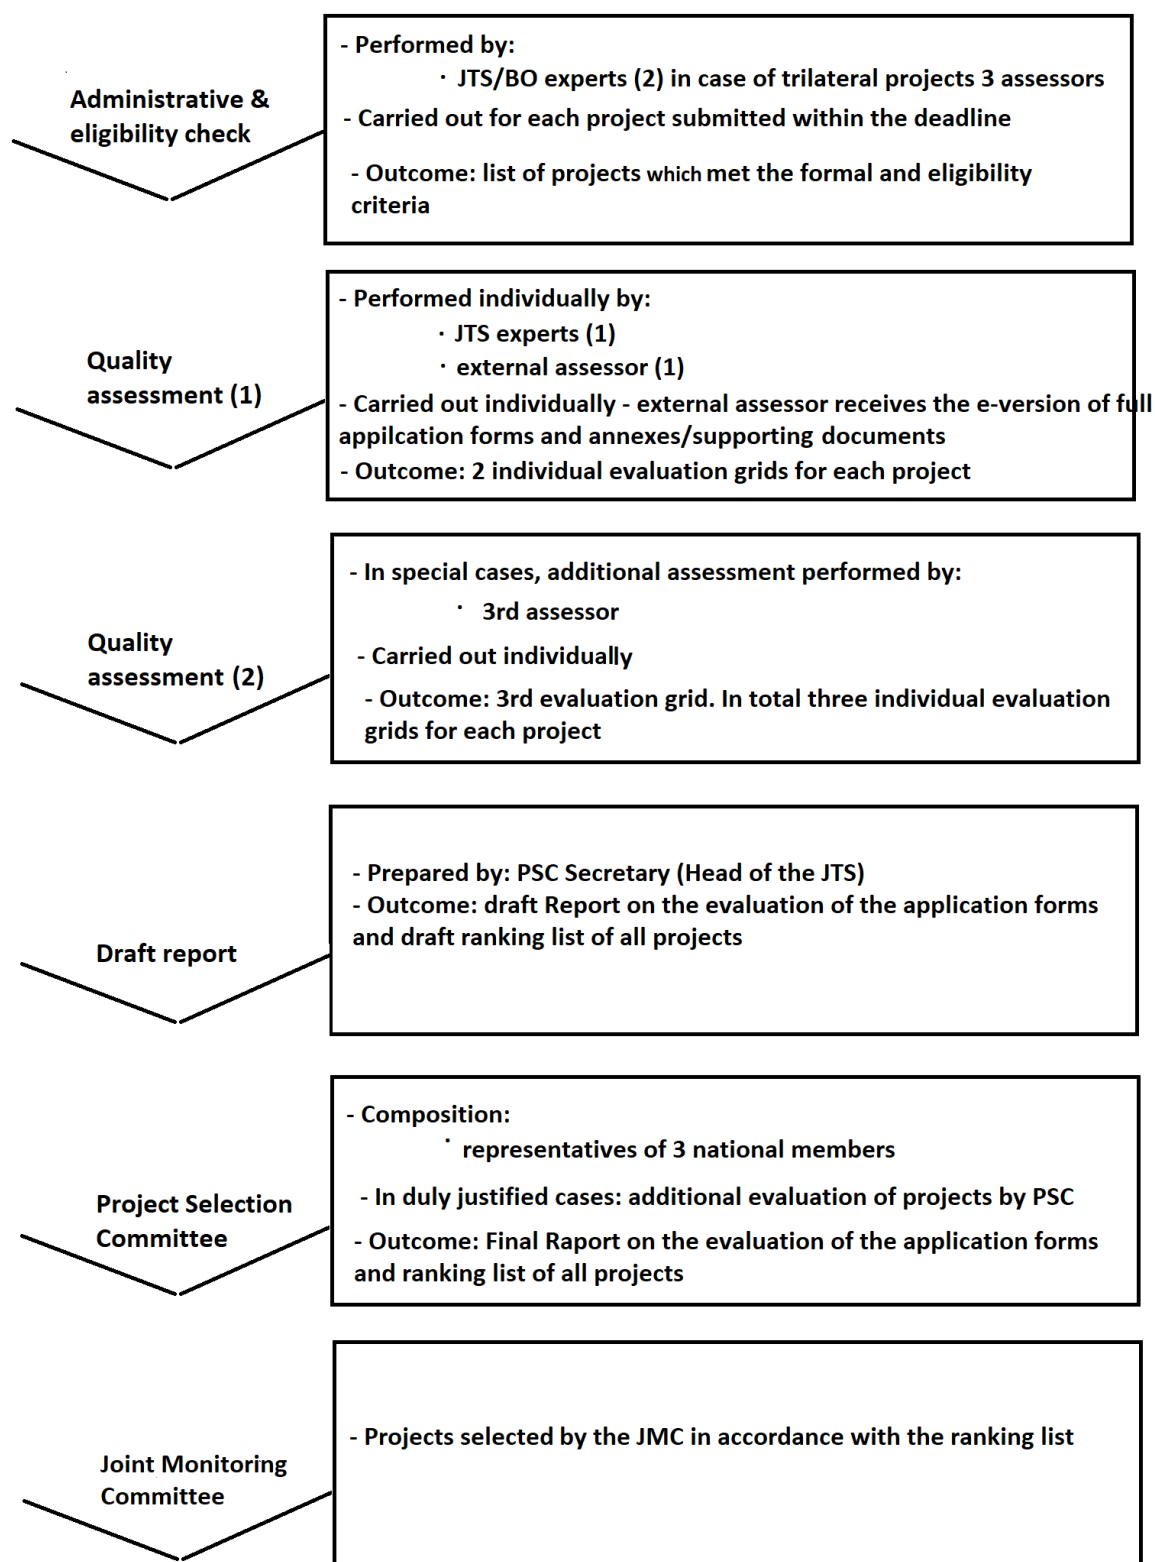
Administrative & eligibility check

- Performed by:
· JTS/BO experts (2) in case of trilateral projects 3 assessors
- Carried out for each project submitted within the deadline

- Outcome: list of projects which met the formal and eligibility criteria

Quality assessment (1)

- Performed individually by:
· JTS experts (1)
· external assessor (1)
- Carried out individually - external assessor receives the e-version of full appilcation forms and annexes/supporting documents
- Outcome: 2 individual evaluation grids for each project

Quality assessment (2)

- In special cases, additional assessment performed by:
· 3rd assessor
- Carried out individually
- Outcome: 3rd evaluation grid. In total three individual evaluation grids for each project

Draft report

- Prepared by: PSC Secretary (Head of the JTS)
- Outcome: draft Report on the evaluation of the application forms and draft ranking list of all projects

Project Selection Committee

- Composition:
· representatives of 3 national members
- In duly justified cases: additional evaluation of projects by PSC
- Outcome: Final Raport on the evaluation of the application forms and ranking list of all projects

Joint Monitoring Committee

- Projects selected by the JMC in accordance with the ranking list